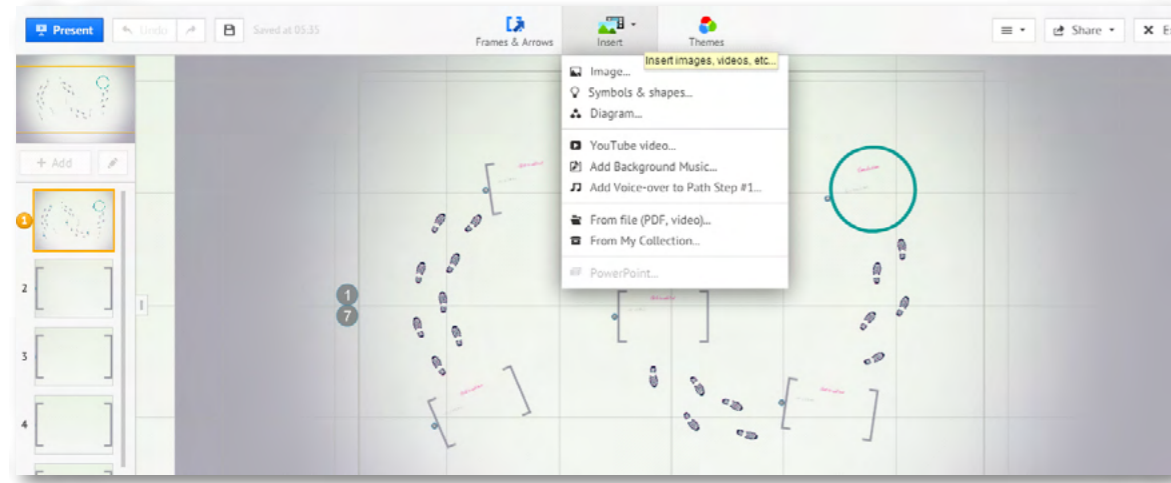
Present Undo Saved at 05:35

Frames & Arrows Insert Themes

Share E

Insert images, videos, etc...

Image...
Symbols & shapes...
Diagram...
YouTube video...
Add Background Music...
Add Voice-over to Path Step #1...
From file (PDF, video)...
From My Collection...
PowerPoint...

+ Add

1
2
3
4

1
7